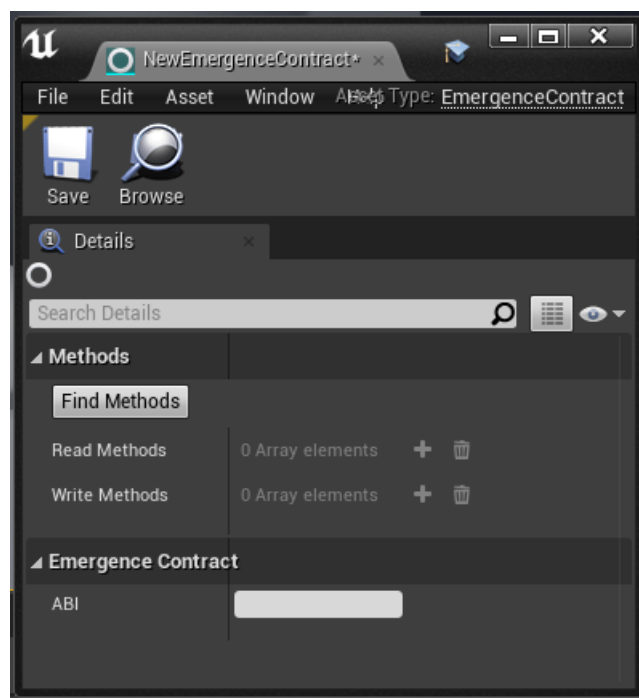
NewEmergenceContract* ×

File Edit Asset Window Asset Type: EmergenceContract

Save Browse

Details ×

Search Details

Methods

Find Methods

Read Methods 0 Array elements

Write Methods 0 Array elements

Emergence Contract

ABI